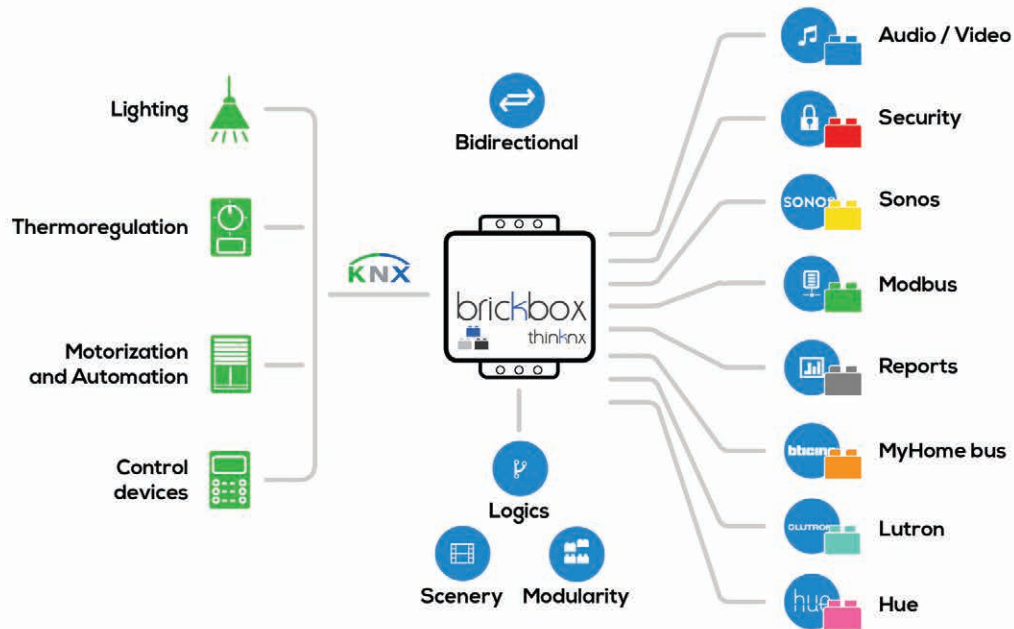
Lighting

Thermoregulation

Motorization and Automation

Control devices

KNX

Bidirectional

brickbox
thinknx

Logics

Scenery

Modularity

Audio / Video

Security

SONOS

Sonos

Modbus

Reports

bticino

MyHome bus

LUTRON

Lutron

hue

Hue